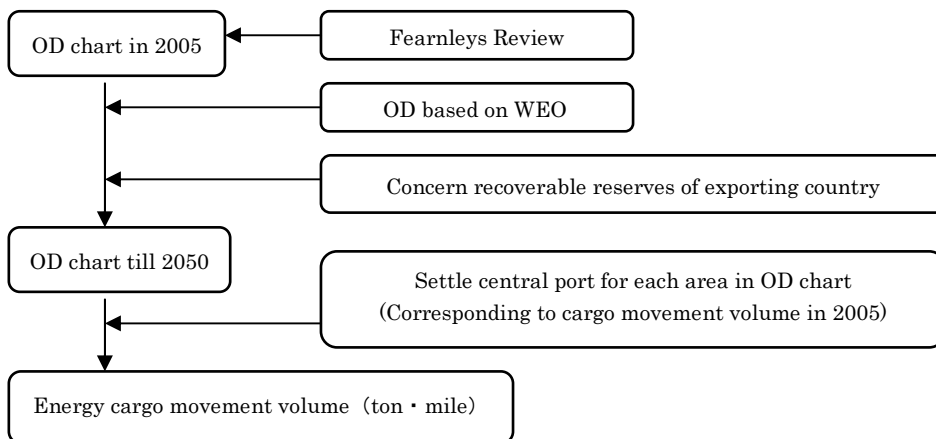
OD chart in 2005

Fearnleys Review

OD based on WEO

Concern recoverable reserves of exporting country

OD chart till 2050

Settle central port for each area in OD chart (Corresponding to cargo movement volume in 2005)

Energy cargo movement volume（ton・mile）